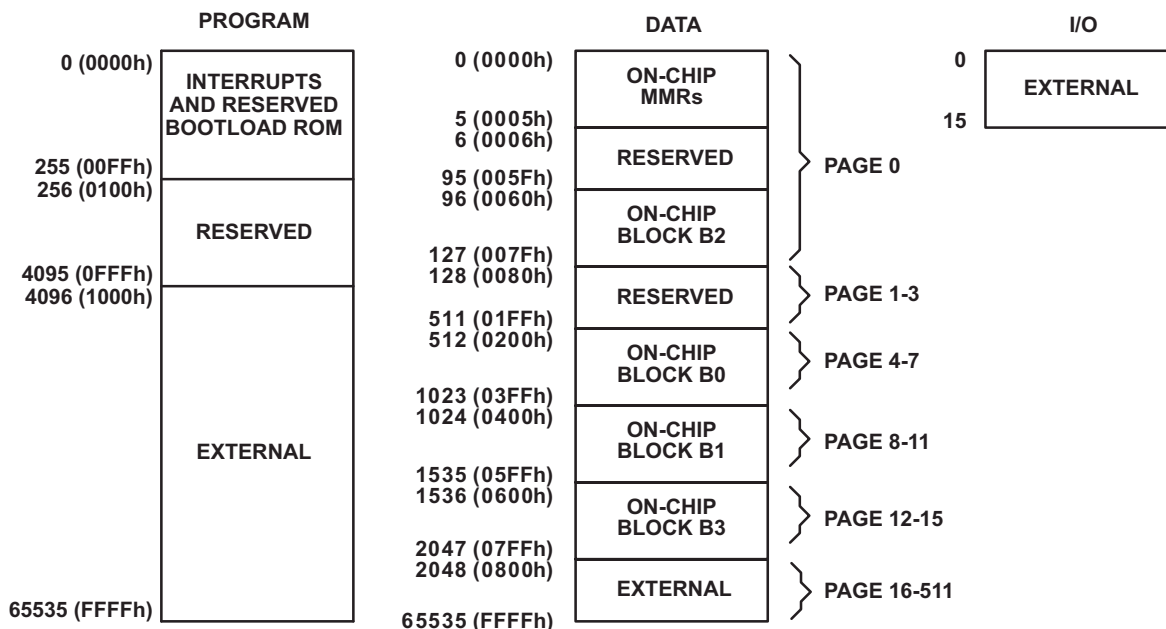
PROGRAM

0 (0000h)
INTERRUPTS AND RESERVED BOOTLOAD ROM
255 (00FFh)
256 (0100h)
RESERVED
4095 (0FFFh)
4096 (1000h)
EXTERNAL
65535 (FFFFh)

DATA

0 (0000h)
ON-CHIP MMRs
5 (0005h)
6 (0006h)
RESERVED
95 (005Fh)
96 (0060h)
ON-CHIP BLOCK B2
127 (007Fh)
PAGE 0
128 (0080h)
RESERVED
511 (01FFh)
PAGE 1-3
512 (0200h)
ON-CHIP BLOCK B0
1023 (03FFh)
PAGE 4-7
1024 (0400h)
ON-CHIP BLOCK B1
1535 (05FFh)
PAGE 8-11
1536 (0600h)
ON-CHIP BLOCK B3
2047 (07FFh)
PAGE 12-15
2048 (0800h)
EXTERNAL
65535 (FFFFh)
PAGE 16-511

I/O

0
EXTERNAL
15